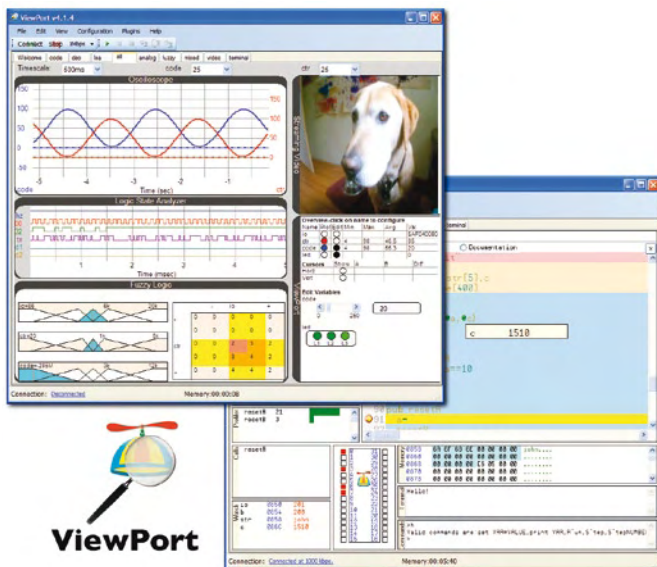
ViewPort v4.1.4

File Edit View Configuration Plugins Help

Connect Stop 1Mbps

Welcome code dso lsa all analog fuzzy mixed video terminal

Timescale 500ms code 25 ctr 26

Oscilloscope

100 50 0 -50

Time (sec)

code ctr

Logic State Analyzer

Time (msec)

Fuzzy Logic

Streaming Video

Overview-click on name to configure

| Name | Show | Edit | Min | Max | Avg | Val |
|---|---|---|---|---|---|---|
| io | | | | | | |
| ctr | | | | 50 | 40.5 | 50 |
| code | | | | 50 | 50.5 | 25 |
| led | | | | | | |

Controls

mvrt

vert

Edit Variables

code

20

led

Connection: Disconnected Memory:00:00:06

Documentation

str[5].c

[400]

c 1510

=10

Hello!

Valid commands are set VARVALUE,print VAR,f w,s,b step,b tadNUMBO

Connection: Connected at 1000 Mbps. Memory:00:05:40

ViewPort